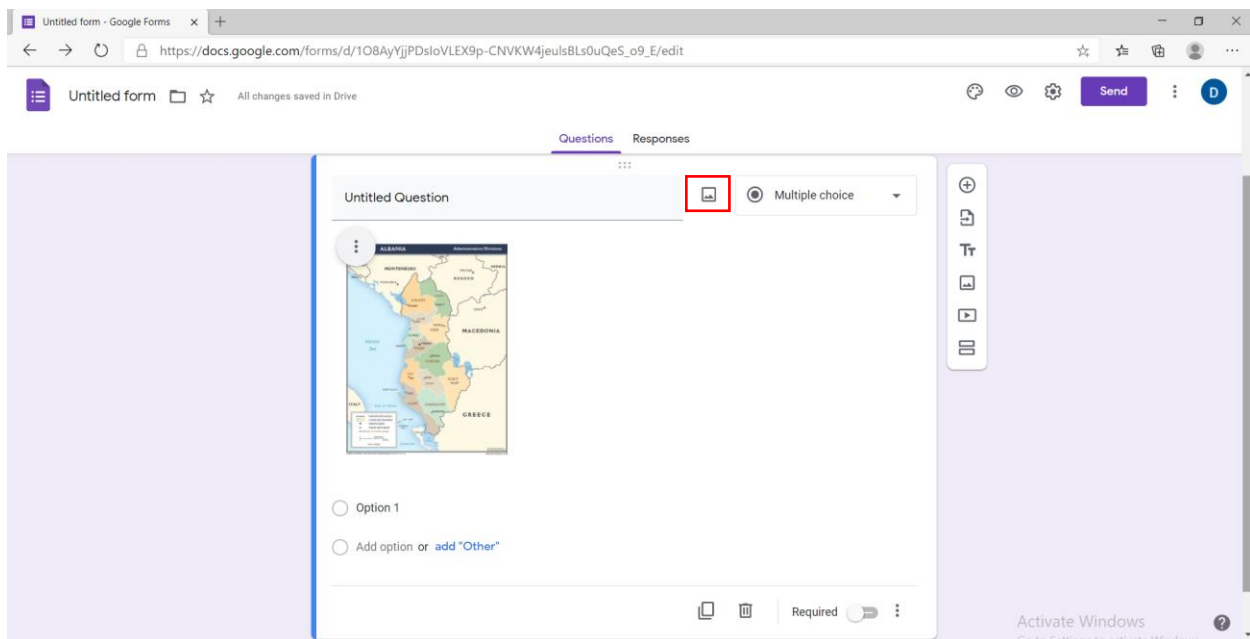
Untitled form - Google Forms

https://docs.google.com/forms/d/1O8AyYjjPDsIoVLEX9p-CNVKW4jeulsBLs0uQeS_o9_E/edit

Untitled form

All changes saved in Drive

Send

D

Questions

Responses

Untitled Question

Multiple choice

ALBANIA

Administrative Divisions

MONTENEGRO

MACEDONIA

GREECE

ITALY

Option 1

Add option or add "Other"

Required

Activate Windows